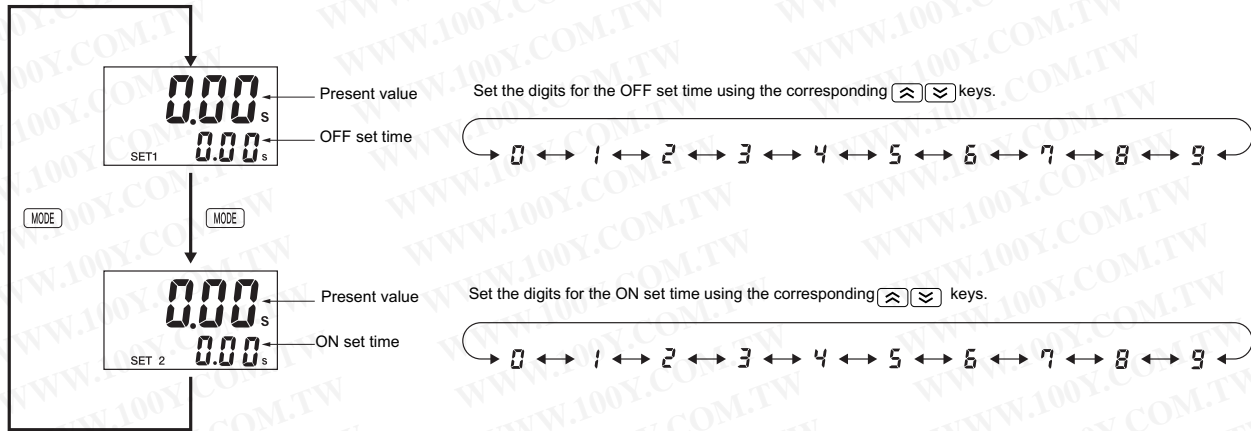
0.00 s
SET1 0.00 s
Present value
OFF set time

Set the digits for the OFF set time using the corresponding keys.

0 ↔ 1 ↔ 2 ↔ 3 ↔ 4 ↔ 5 ↔ 6 ↔ 7 ↔ 8 ↔ 9

MODE
MODE

0.00 s
SET 2 0.00 s
Present value
ON set time

Set the digits for the ON set time using the corresponding keys.

0 ↔ 1 ↔ 2 ↔ 3 ↔ 4 ↔ 5 ↔ 6 ↔ 7 ↔ 8 ↔ 9

WWW.100Y.COM.TW